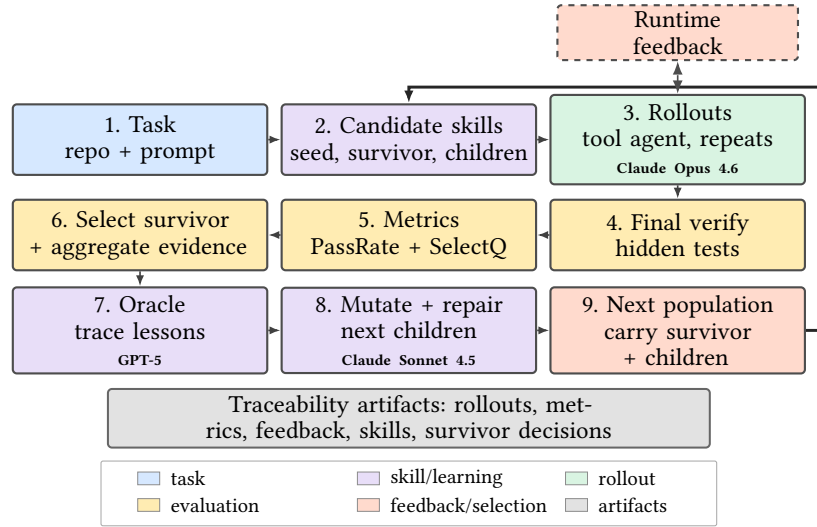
Runtime feedback

1. Task
repo + prompt

2. Candidate skills
seed, survivor, children

3. Rollouts
tool agent, repeats
Claude Opus 4.6

6. Select survivor
+ aggregate evidence

5. Metrics
PassRate + SelectQ

4. Final verify
hidden tests

7. Oracle
trace lessons
GPT-5

8. Mutate + repair
next children
Claude Sonnet 4.5

9. Next population
carry survivor
+ children

Traceability artifacts: rollouts, metrics, feedback, skills, survivor decisions

task
skill/learning
rollout
evaluation
feedback/selection
artifacts